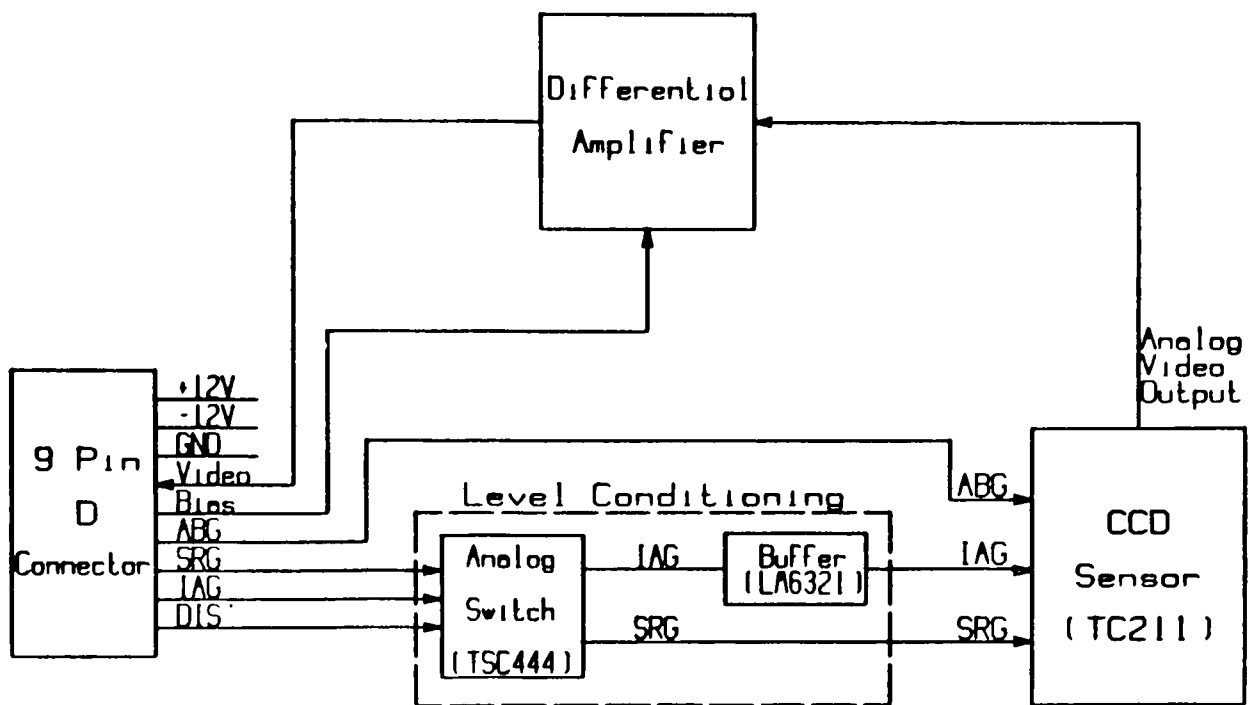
Differentiol Amplifier

9 Pin D Connector

+12V
-12V
GND
Video
Bios
ABG
SRG
IAG
DIS

Level Conditioning

Anolog Switch (TSC444)

IAG

Buffer (LA6321)

SRG

Anolog Video Output

ABG
IAG
SRG

CCD Sensor (TC211)